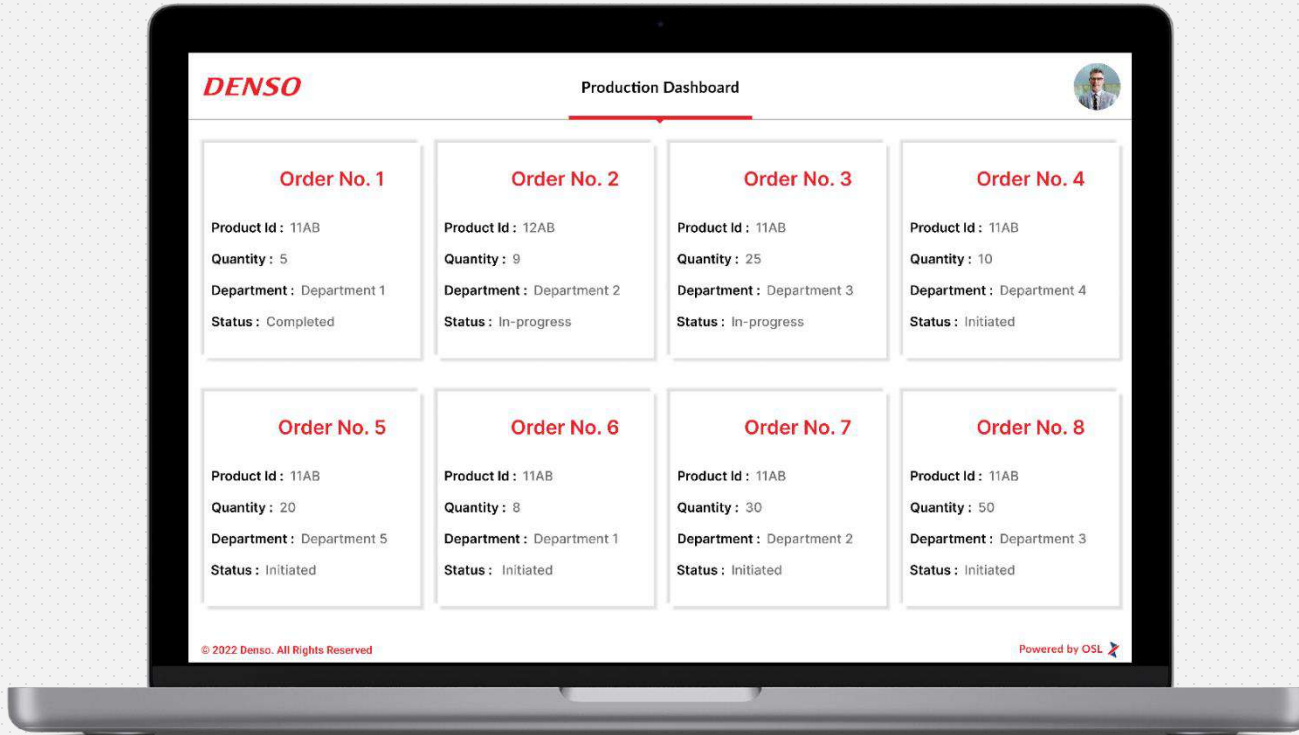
DENSO

Production Dashboard

Order No. 1
Product Id : 11AB
Quantity : 5
Department : Department 1
Status : Completed

Order No. 2
Product Id : 12AB
Quantity : 9
Department : Department 2
Status : In-progress

Order No. 3
Product Id : 11AB
Quantity : 25
Department : Department 3
Status : In-progress

Order No. 4
Product Id : 11AB
Quantity : 10
Department : Department 4
Status : Initiated

Order No. 5
Product Id : 11AB
Quantity : 20
Department : Department 5
Status : Initiated

Order No. 6
Product Id : 11AB
Quantity : 8
Department : Department 1
Status : Initiated

Order No. 7
Product Id : 11AB
Quantity : 30
Department : Department 2
Status : Initiated

Order No. 8
Product Id : 11AB
Quantity : 50
Department : Department 3
Status : Initiated

© 2022 Denso. All Rights Reserved

Powered by OSL